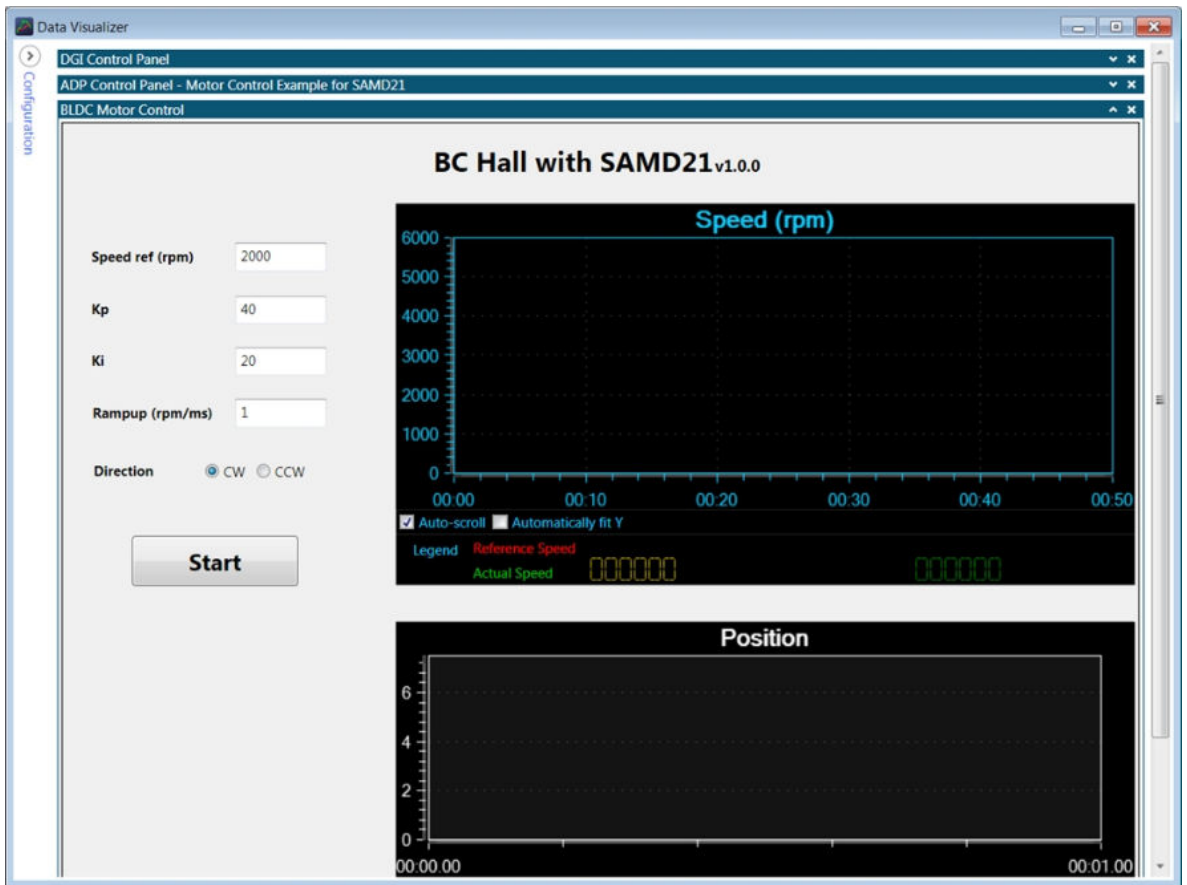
Data Visualizer

Configuration

DGI Control Panel

ADP Control Panel - Motor Control Example for SAMD21

BLDC Motor Control

BC Hall with SAMD21v1.0.0

Speed ref (rpm) 2000

Kp 40

Ki 20

Rampup (rpm/ms) 1

Direction CW CCW

Start

Speed (rpm)

6000
5000
4000
3000
2000
1000
0

00:00 00:10 00:20 00:30 00:40 00:50

Auto-scroll Automatically fit Y

Legend Reference Speed
Actual Speed

Position

6
4
2
0

00:00.00 00:01.00